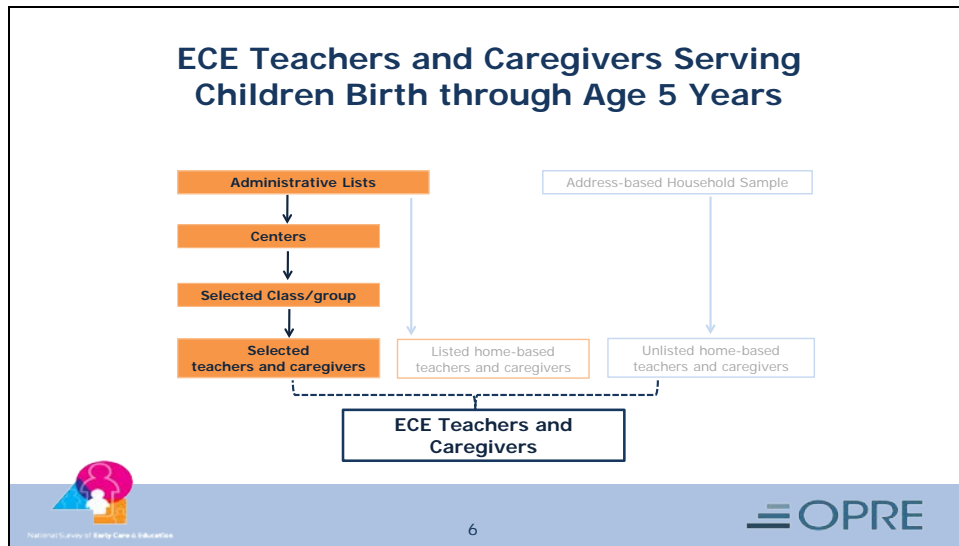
ECE Teachers and Caregivers Serving Children Birth through Age 5 Years

Administrative Lists

Centers

Selected Class/group

Selected teachers and caregivers

Listed home-based teachers and caregivers

Address-based Household Sample

Unlisted home-based teachers and caregivers

ECE Teachers and Caregivers

National Survey of Early Care & Education

6

OPRE